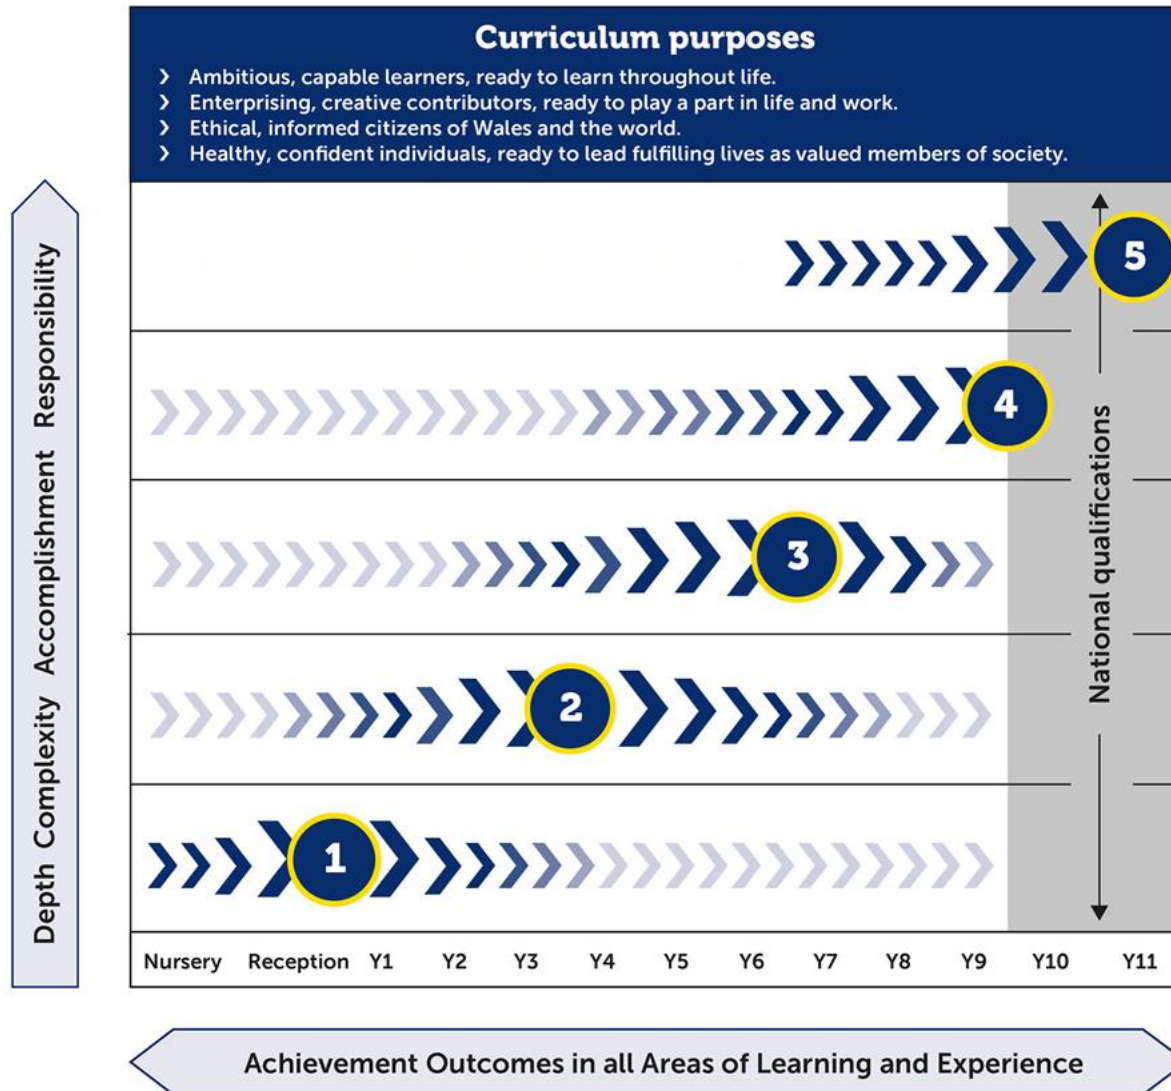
Curriculum purposes

› Ambitious, capable learners, ready to learn throughout life.
› Enterprising, creative contributors, ready to play a part in life and work.
› Ethical, informed citizens of Wales and the world.
› Healthy, confident individuals, ready to lead fulfilling lives as valued members of society.

Depth Complexity Accomplishment Responsibility

5

4

3

2

1

National qualifications

Nursery Reception Y1 Y2 Y3 Y4 Y5 Y6 Y7 Y8 Y9 Y10 Y11

Achievement Outcomes in all Areas of Learning and Experience